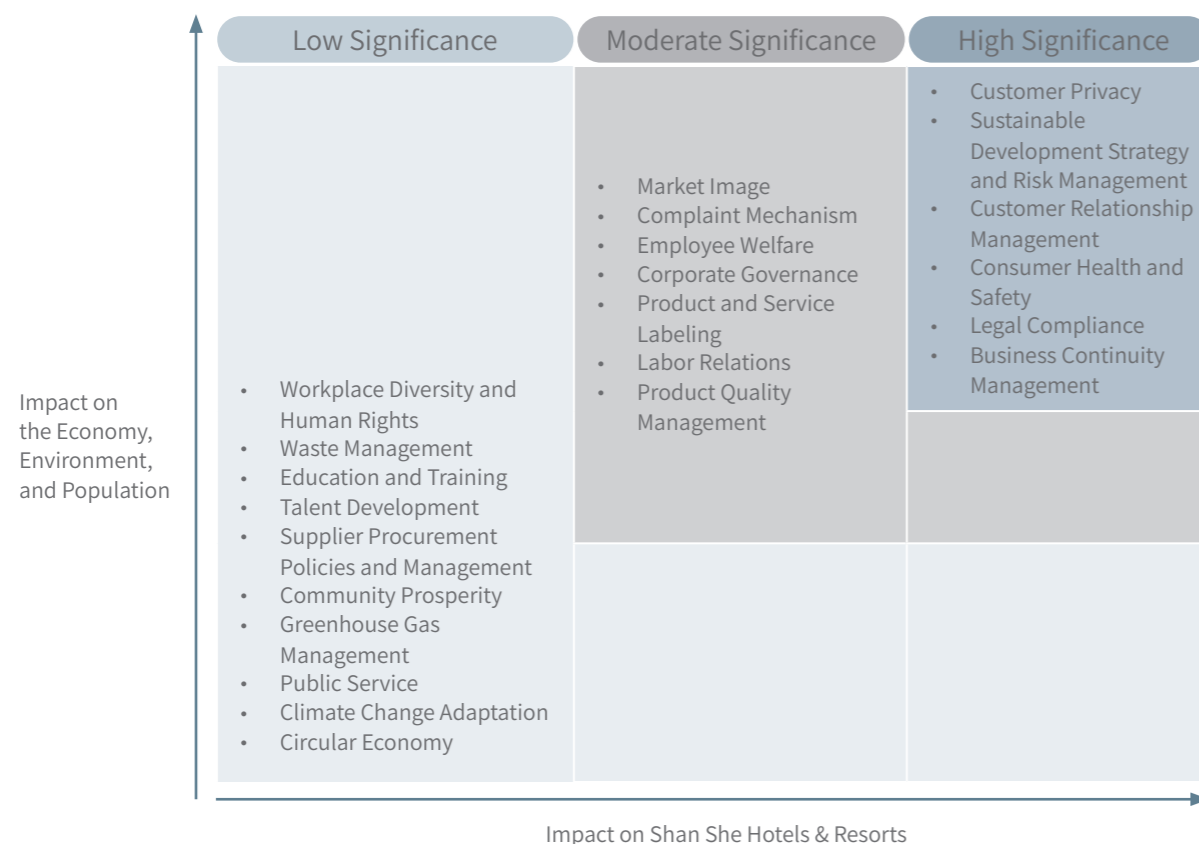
Low Significance

Moderate Significance

High Significance

- Customer Privacy
- Sustainable Development Strategy and Risk Management
- Customer Relationship Management
- Consumer Health and Safety
- Legal Compliance
- Business Continuity Management

- Market Image
- Complaint Mechanism
- Employee Welfare
- Corporate Governance
- Product and Service Labeling
- Labor Relations
- Product Quality Management

Impact on the Economy, Environment, and Population

- Workplace Diversity and Human Rights
- Waste Management
- Education and Training
- Talent Development
- Supplier Procurement Policies and Management
- Community Prosperity
- Greenhouse Gas Management
- Public Service
- Climate Change Adaptation
- Circular Economy

Impact on Shan She Hotels & Resorts